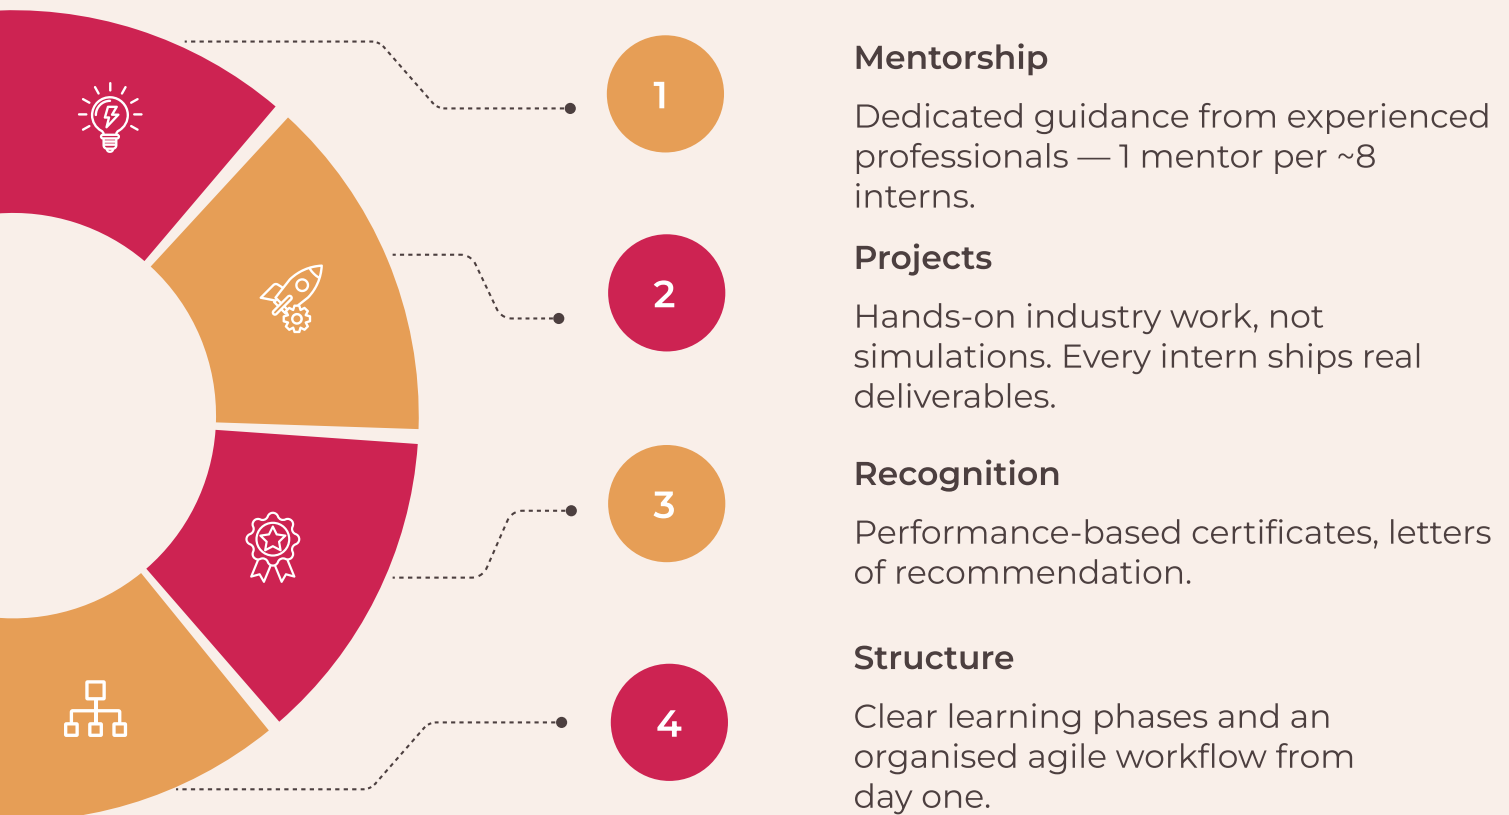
1

Mentorship

Dedicated guidance from experienced professionals — 1 mentor per ~8 interns.

2

Projects

Hands-on industry work, not simulations. Every intern ships real deliverables.

3

Recognition

Performance-based certificates, letters of recommendation.

4

Structure

Clear learning phases and an organised agile workflow from day one.